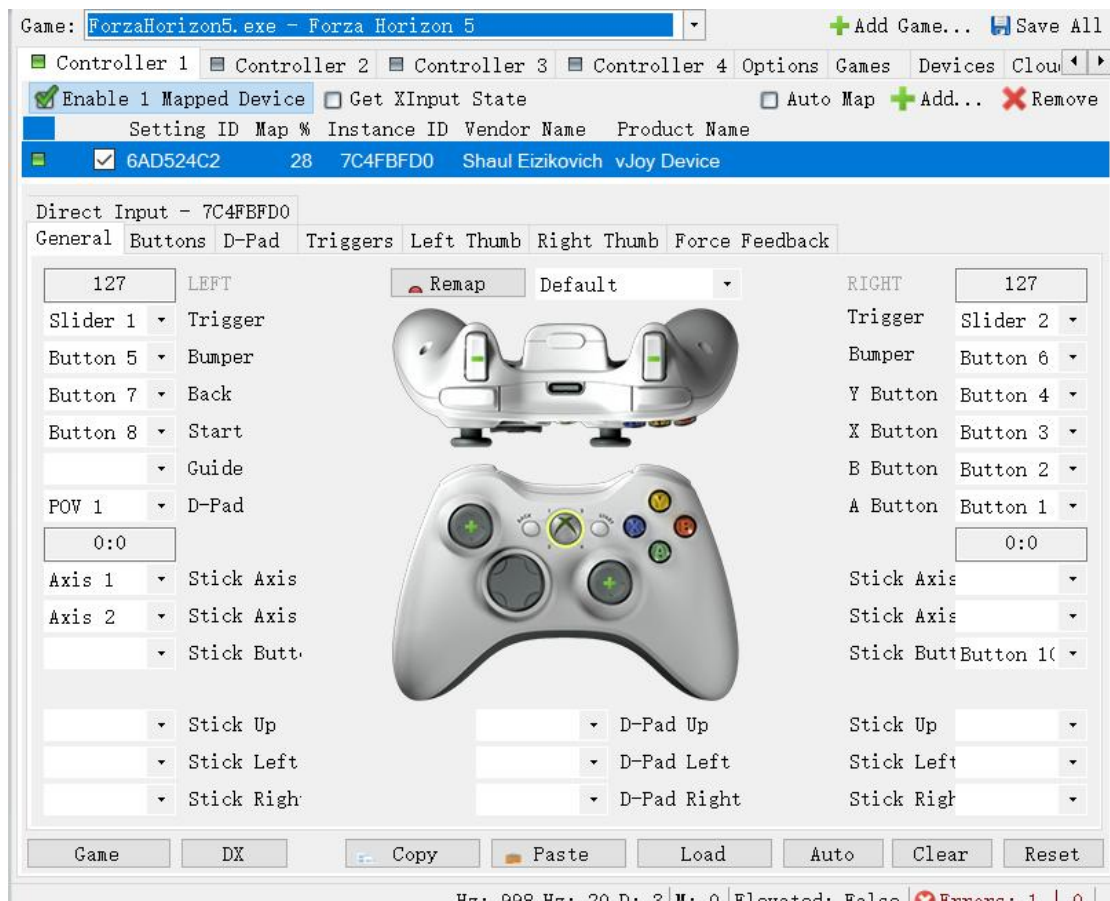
Game: ForzaHorizon5.exe - Forza Horizon 5
Add Game... Save All

Controller 1 | Controller 2 | Controller 3 | Controller 4 | Options | Games | Devices | Clou

Enable 1 Mapped Device | Get XInput State | Auto Map | Add... | Remove

| Setting ID | Map % | Instance ID | Vendor Name | Product Name |
|---|---|---|---|---|
| 6AD524C2 | 28 | 7C4FBFD0 | Shaul Eizikovich | vJoy Device |

Direct Input - 7C4FBFD0
General | Buttons | D-Pad | Triggers | Left Thumb | Right Thumb | Force Feedback

127 LEFT | Remap | Default | RIGHT 127
Slider 1 Trigger | Trigger Slider 2
Button 5 Bumper | Bumper Button 6
Button 7 Back | Y Button Button 4
Button 8 Start | X Button Button 3
Guide | B Button Button 2
POV 1 D-Pad | A Button Button 1
0:0 | 0:0
Axis 1 Stick Axis | Stick Axis
Axis 2 Stick Axis | Stick Axis
Stick Butt | Stick Butt Button 1(

Stick Up | D-Pad Up | Stick Up
Stick Left | D-Pad Left | Stick Left
Stick Righ | D-Pad Right | Stick Righ

Game | DX | Copy | Paste | Load | Auto | Clear | Reset

Hz: 998 Hz: 20 D: 3 M: 0 Elevated: False Errors: 1 | 0